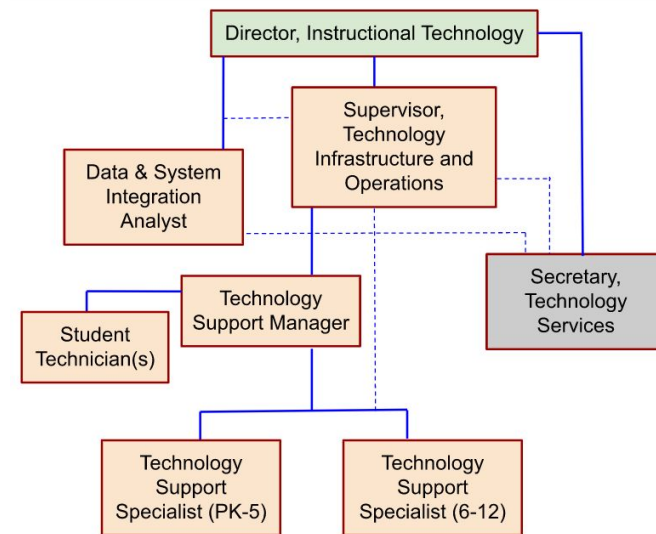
Director, Instructional Technology

Supervisor, Technology Infrastructure and Operations

Data & System Integration Analyst

Secretary, Technology Services

Technology Support Manager

Student Technician(s)

Technology Support Specialist (PK-5)

Technology Support Specialist (6-12)